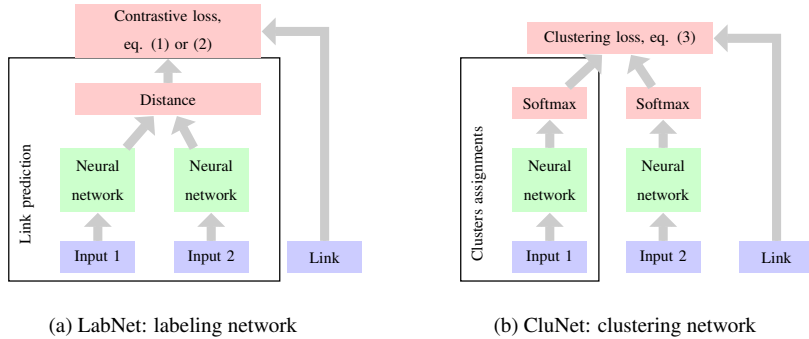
Contrastive loss, eq. (1) or (2)

Distance

Link prediction

Neural network

Neural network

Input 1

Input 2

Link

(a) LabNet: labeling network

Clustering loss, eq. (3)

Softmax

Softmax

Clusters assignments

Neural network

Neural network

Input 1

Input 2

Link

(b) CluNet: clustering network